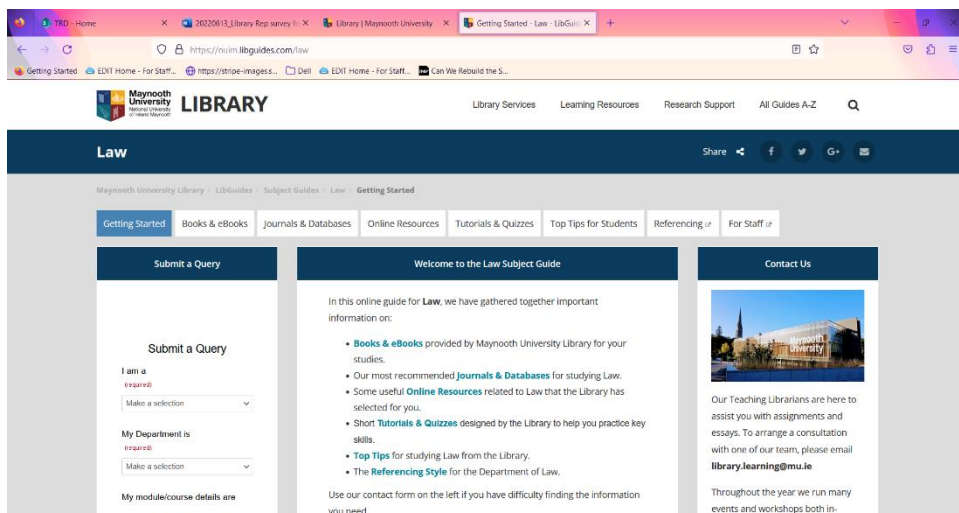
TRD - Home × 20220613_Library Rep survey fo × Library | Maynooth University × Getting Started - Law - LibGuide × +

https://nuim.libguides.com/law

Getting Started EDIT Home - For Staff... https://stripe-images.s... Dell EDIT Home - For Staff... Can We Rebuild the S...

Maynooth University National University of Ireland Maynooth LIBRARY

Library Services Learning Resources Research Support All Guides A-Z

Law

Share

Maynooth University Library / LibGuides / Subject Guides / Law / Getting Started

Getting Started Books & eBooks Journals & Databases Online Resources Tutorials & Quizzes Top Tips for Students Referencing For Staff

Submit a Query

Submit a Query

I am a
(required)
Make a selection

My Department is
(required)
Make a selection

My module/course details are

Welcome to the Law Subject Guide

In this online guide for **Law**, we have gathered together important information on:

- **Books & eBooks** provided by Maynooth University Library for your studies.
- Our most recommended **Journals & Databases** for studying Law.
- Some useful **Online Resources** related to Law that the Library has selected for you.
- Short **Tutorials & Quizzes** designed by the Library to help you practice key skills.
- **Top Tips** for studying Law from the Library.
- The **Referencing Style** for the Department of Law.

Use our contact form on the left if you have difficulty finding the information you need.

Contact Us

Maynooth University

Our Teaching Librarians are here to assist you with assignments and essays. To arrange a consultation with one of our team, please email **library.learning@mu.ie**

Throughout the year we run many events and workshops both in-